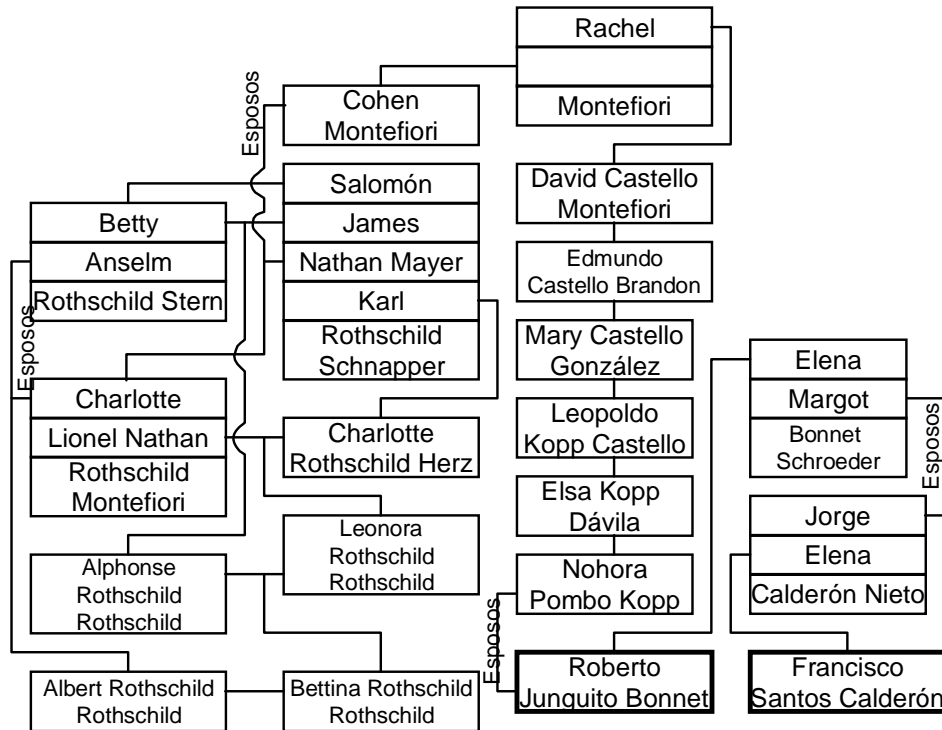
Rachel

Montefiori

Esposos

Cohen Montefiori

Salomón

James

Nathan Mayer

Karl

Rothschild Schnapper

Betty

Anselm

Rothschild Stern

Esposos

Charlotte

Lionel Nathan

Rothschild Montefiori

Charlotte Rothschild Herz

Leonora Rothschild Rothschild

Alphonse Rothschild Rothschild

Albert Rothschild Rothschild

Bettina Rothschild Rothschild

David Castello Montefiori

Edmundo Castello Brandon

Mary Castello González

Leopoldo Kopp Castello

Elsa Kopp Dávila

Nohora Pombo Kopp

Esposos

Roberto Junguito Bonnet

Elena

Margot

Bonnet Schroeder

Esposos

Jorge

Elena

Calderón Nieto

Francisco Santos Calderón